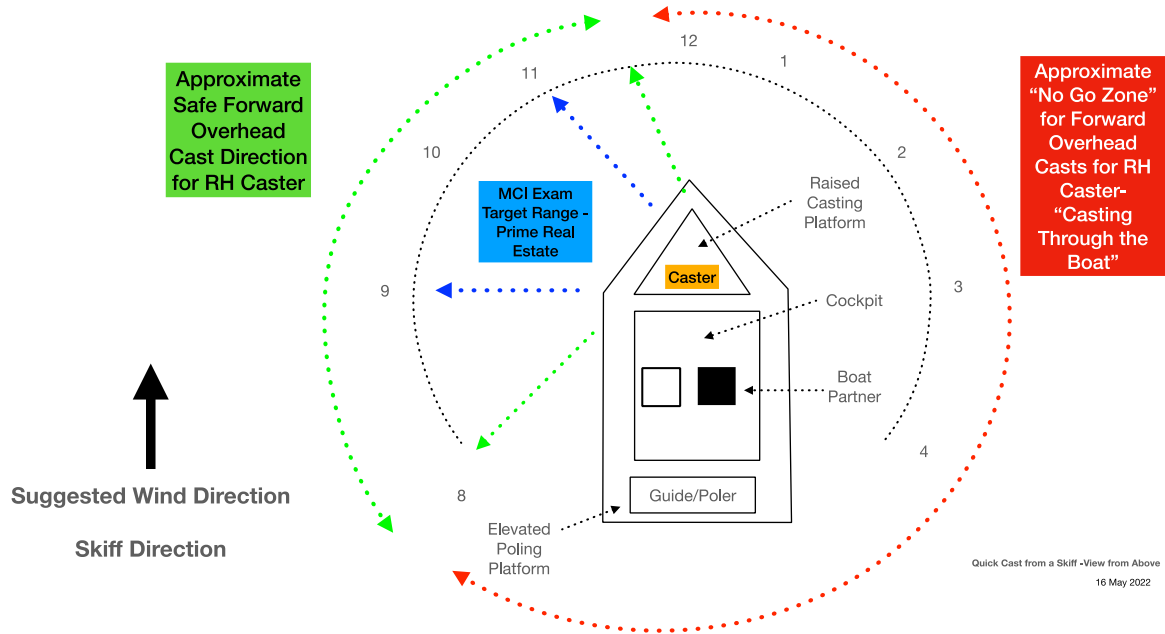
Approximate Safe Forward Overhead Cast Direction for RH Caster

12
1
11
10
2

Approximate "No Go Zone" for Forward Overhead Casts for RH Caster- "Casting Through the Boat"

MCI Exam Target Range - Prime Real Estate

Raised Casting Platform

Caster

9
3

Cockpit

Boat Partner

4
8

Guide/Poler

Elevated Poling Platform

Suggested Wind Direction

Skiff Direction

Quick Cast from a Skiff -View from Above
16 May 2022